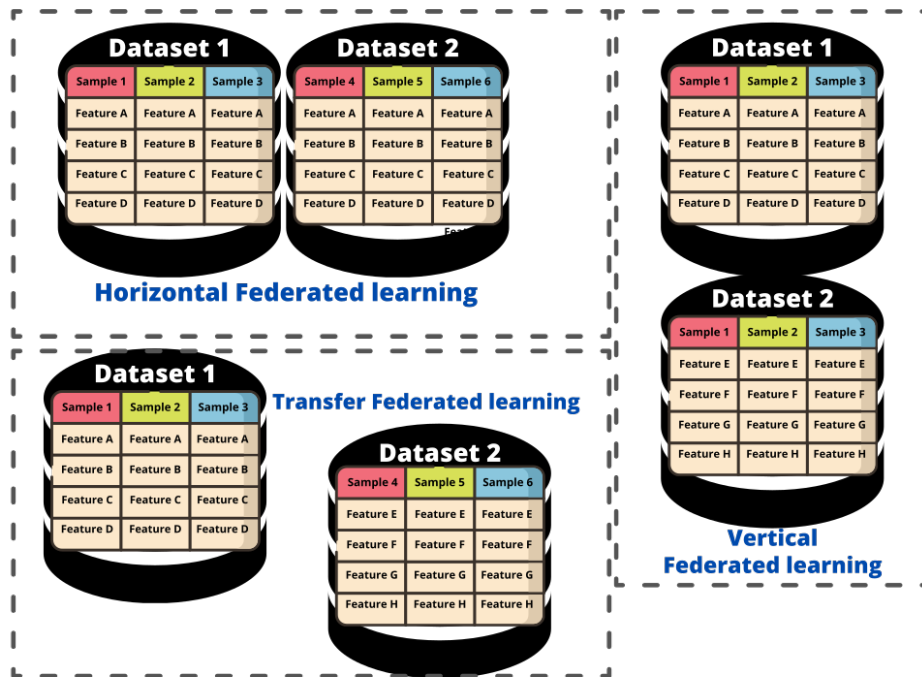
Dataset 1

| Sample 1 | Sample 2 | Sample 3 |
|---|---|---|
| Feature A | Feature A | Feature A |
| Feature B | Feature B | Feature B |
| Feature C | Feature C | Feature C |
| Feature D | Feature D | Feature D |

Dataset 2

| Sample 4 | Sample 5 | Sample 6 |
|---|---|---|
| Feature A | Feature A | Feature A |
| Feature B | Feature B | Feature B |
| Feature C | Feature C | Feature C |
| Feature D | Feature D | Feature D |

Fea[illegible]

Horizontal Federated learning

Dataset 1

| Sample 1 | Sample 2 | Sample 3 |
|---|---|---|
| Feature A | Feature A | Feature A |
| Feature B | Feature B | Feature B |
| Feature C | Feature C | Feature C |
| Feature D | Feature D | Feature D |

Dataset 2

| Sample 1 | Sample 2 | Sample 3 |
|---|---|---|
| Feature E | Feature E | Feature E |
| Feature F | Feature F | Feature F |
| Feature G | Feature G | Feature G |
| Feature H | Feature H | Feature H |

Vertical Federated learning

Dataset 1

| Sample 1 | Sample 2 | Sample 3 |
|---|---|---|
| Feature A | Feature A | Feature A |
| Feature B | Feature B | Feature B |
| Feature C | Feature C | Feature C |
| Feature D | Feature D | Feature D |

Transfer Federated learning

Dataset 2

| Sample 4 | Sample 5 | Sample 6 |
|---|---|---|
| Feature E | Feature E | Feature E |
| Feature F | Feature F | Feature F |
| Feature G | Feature G | Feature G |
| Feature H | Feature H | Feature H |